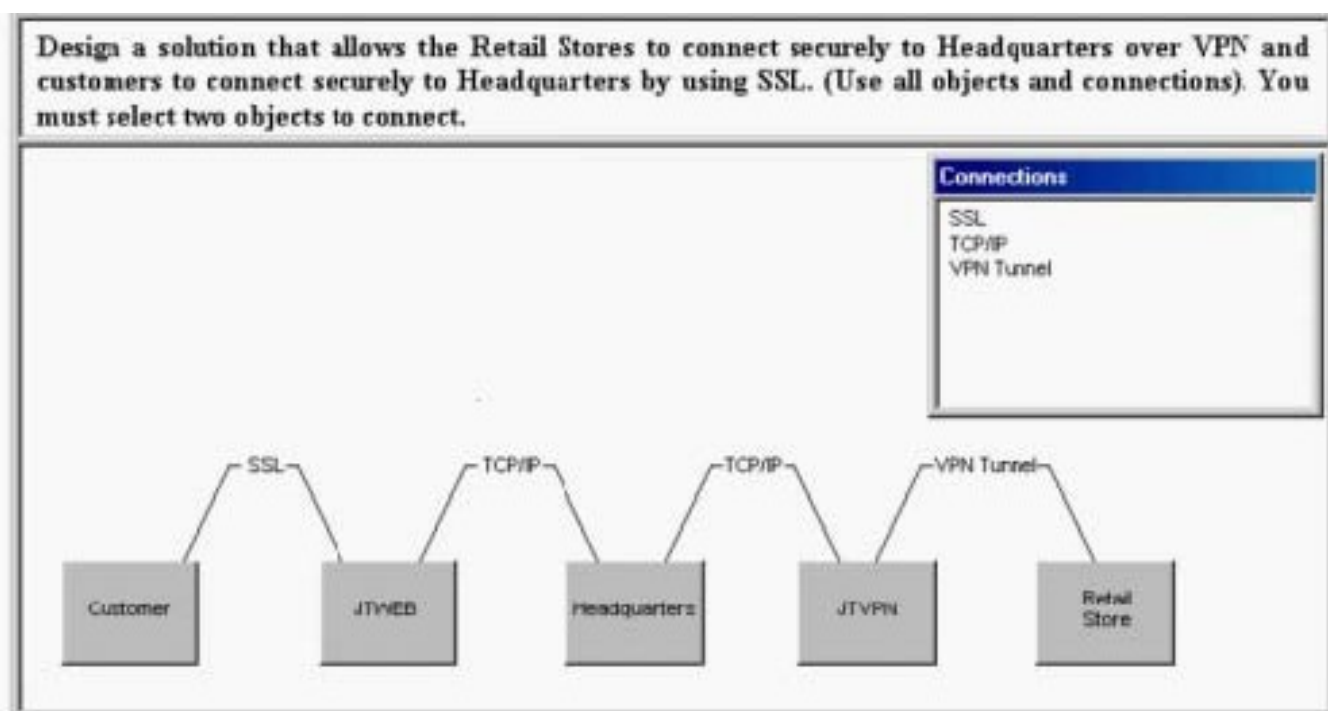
Design a solution that allows the Retail Stores to connect securely to Headquarters over VPN and customers to connect securely to Headquarters by using SSL. (Use all objects and connections). You must select two objects to connect.

Connections
SSL
TCP/IP
VPN Tunnel

SSL
TCP/IP
TCP/IP
VPN Tunnel

Customer
JTWEB
Headquarters
JTVPN
Retail Store